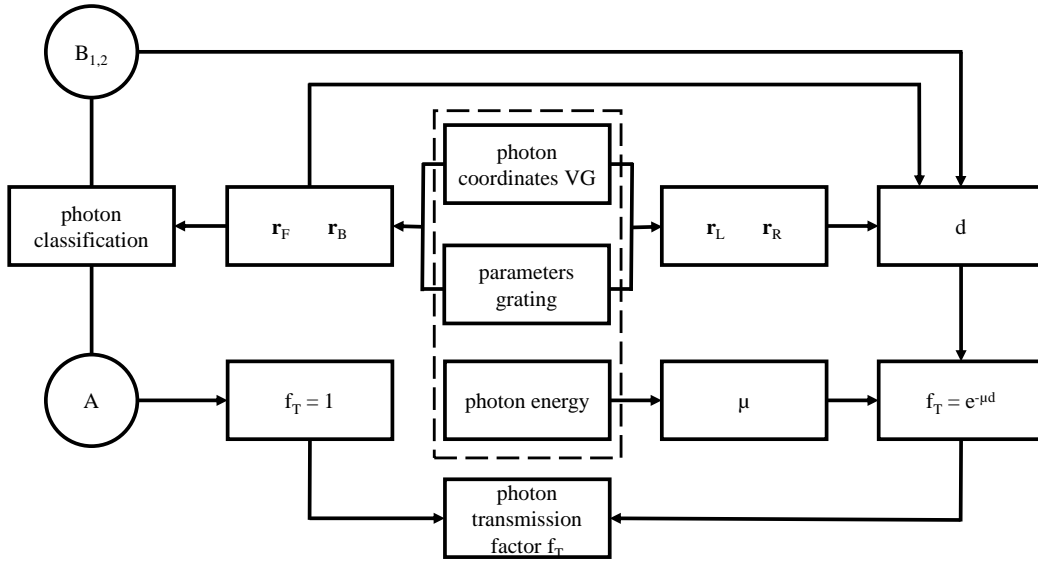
$B_{1,2}$

photon coordinates VG

photon classification

$\mathbf{r}_F$ $\mathbf{r}_B$

parameters grating

$\mathbf{r}_L$ $\mathbf{r}_R$

d

A

$f_T = 1$

photon energy

μ

$f_T = e^{-\mu d}$

photon transmission factor $f_T$